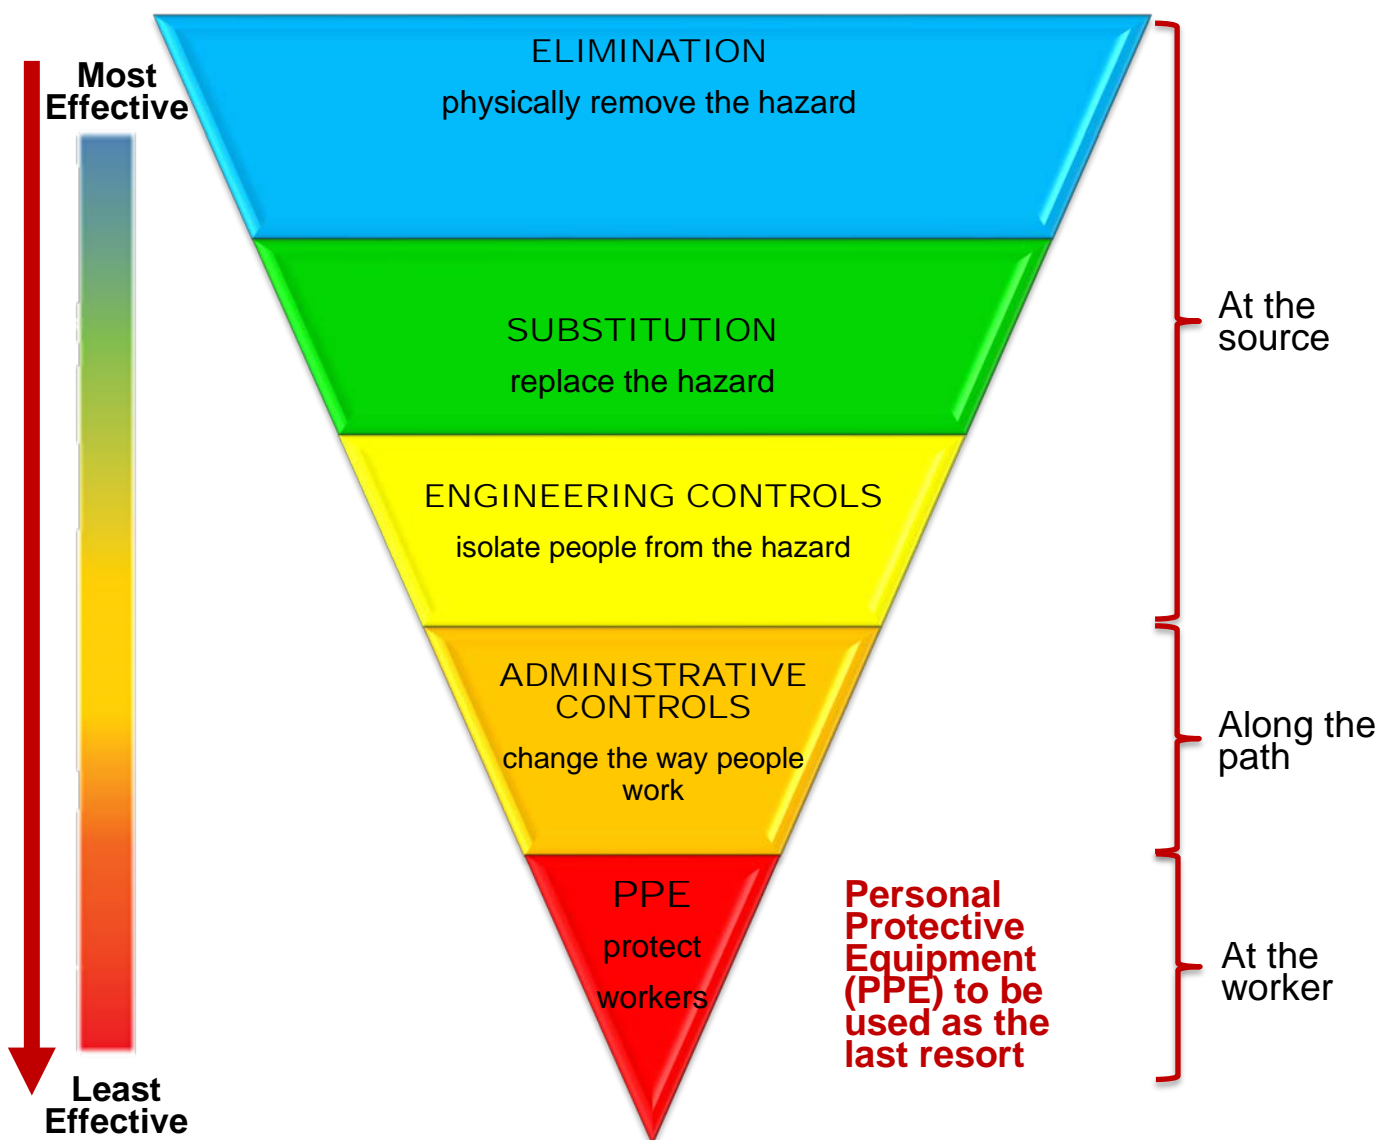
Most Effective

ELIMINATION
physically remove the hazard

SUBSTITUTION
replace the hazard

ENGINEERING CONTROLS
isolate people from the hazard

ADMINISTRATIVE CONTROLS
change the way people work

PPE
protect workers

Least Effective

At the source

Along the path

At the worker

Personal Protective Equipment (PPE) to be used as the last resort